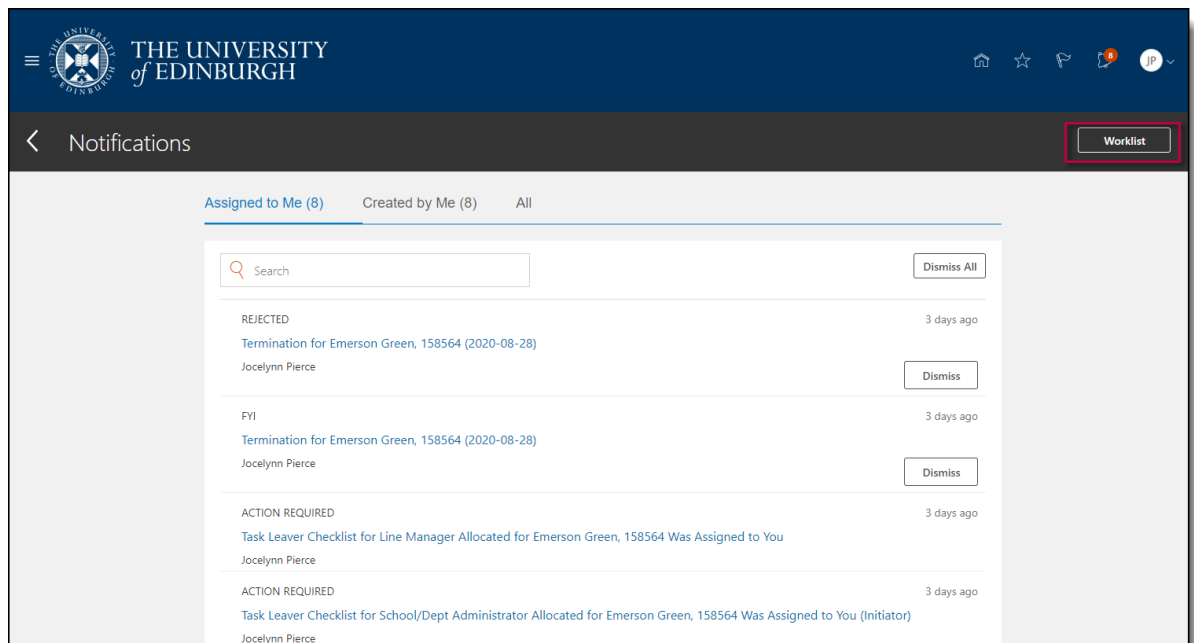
THE UNIVERSITY of EDINBURGH

8

JP

Notifications

Worklist

Assigned to Me (8)
Created by Me (8)
All

Search

Dismiss All

REJECTED
3 days ago
Termination for Emerson Green, 158564 (2020-08-28)
Jocelynn Pierce
Dismiss

FYI
3 days ago
Termination for Emerson Green, 158564 (2020-08-28)
Jocelynn Pierce
Dismiss

ACTION REQUIRED
3 days ago
Task Leaver Checklist for Line Manager Allocated for Emerson Green, 158564 Was Assigned to You
Jocelynn Pierce

ACTION REQUIRED
3 days ago
Task Leaver Checklist for School/Dept Administrator Allocated for Emerson Green, 158564 Was Assigned to You (Initiator)
Jocelynn Pierce